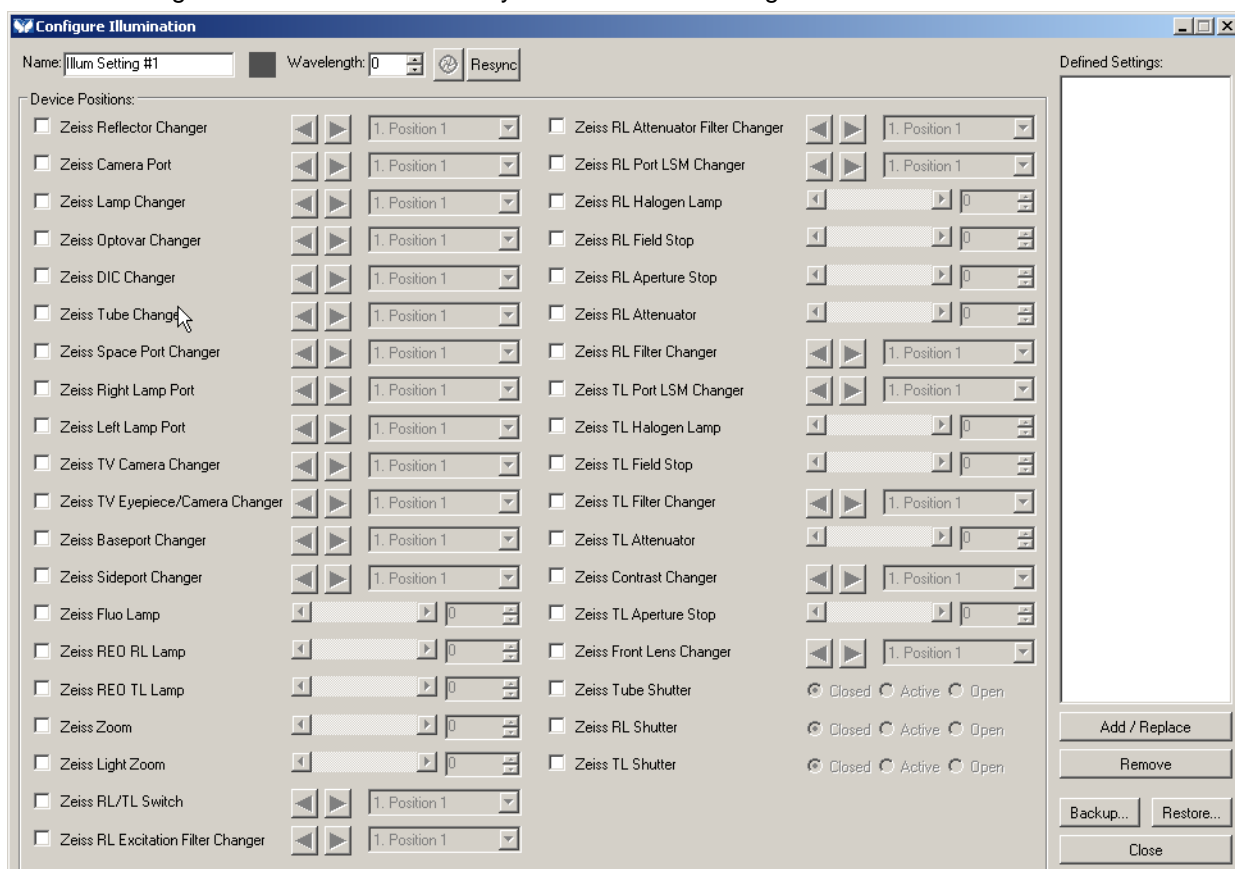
Configure Illumination

Name: Illum Setting #1 Wavelength: 0 Resync

Defined Settings:

Device Positions:

Zeiss Reflector Changer 1. Position 1
Zeiss Camera Port 1. Position 1
Zeiss Lamp Changer 1. Position 1
Zeiss Optovar Changer 1. Position 1
Zeiss DIC Changer 1. Position 1
Zeiss Tube Changer 1. Position 1
Zeiss Space Port Changer 1. Position 1
Zeiss Right Lamp Port 1. Position 1
Zeiss Left Lamp Port 1. Position 1
Zeiss TV Camera Changer 1. Position 1
Zeiss TV Eyepiece/Camera Changer 1. Position 1
Zeiss Baseport Changer 1. Position 1
Zeiss Sideport Changer 1. Position 1
Zeiss Fluo Lamp 0
Zeiss REO RL Lamp 0
Zeiss REO TL Lamp 0
Zeiss Zoom 0
Zeiss Light Zoom 0
Zeiss RL/TL Switch 1. Position 1
Zeiss RL Excitation Filter Changer 1. Position 1

Zeiss RL Attenuator Filter Changer 1. Position 1
Zeiss RL Port LSM Changer 1. Position 1
Zeiss RL Halogen Lamp 0
Zeiss RL Field Stop 0
Zeiss RL Aperture Stop 0
Zeiss RL Attenuator 0
Zeiss RL Filter Changer 1. Position 1
Zeiss TL Port LSM Changer 1. Position 1
Zeiss TL Halogen Lamp 0
Zeiss TL Field Stop 0
Zeiss TL Filter Changer 1. Position 1
Zeiss TL Attenuator 0
Zeiss Contrast Changer 1. Position 1
Zeiss TL Aperture Stop 0
Zeiss Front Lens Changer 1. Position 1
Zeiss Tube Shutter Closed Active Open
Zeiss RL Shutter Closed Active Open
Zeiss TL Shutter Closed Active Open

Add / Replace
Remove
Backup... Restore...
Close